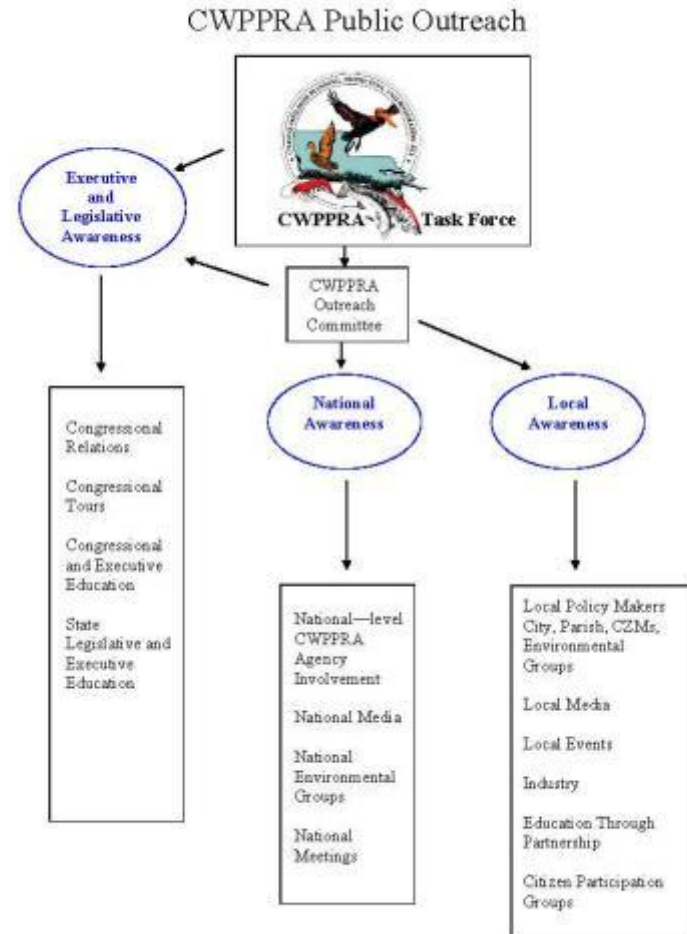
CWPPRA Public Outreach

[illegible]

CWPPRA Task Force

Executive and Legislative Awareness

CWPPRA Outreach Committee

National Awareness

Local Awareness

Congressional Relations

Congressional Tours

Congressional and Executive Education

State Legislative and Executive Education

National—level CWPPRA Agency Involvement

National Media

National Environmental Groups

National Meetings

Local Policy Makers City, Parish, CZMs, Environmental Groups

Local Media

Local Events

Industry

Education Through Partnership

Citizen Participation Groups